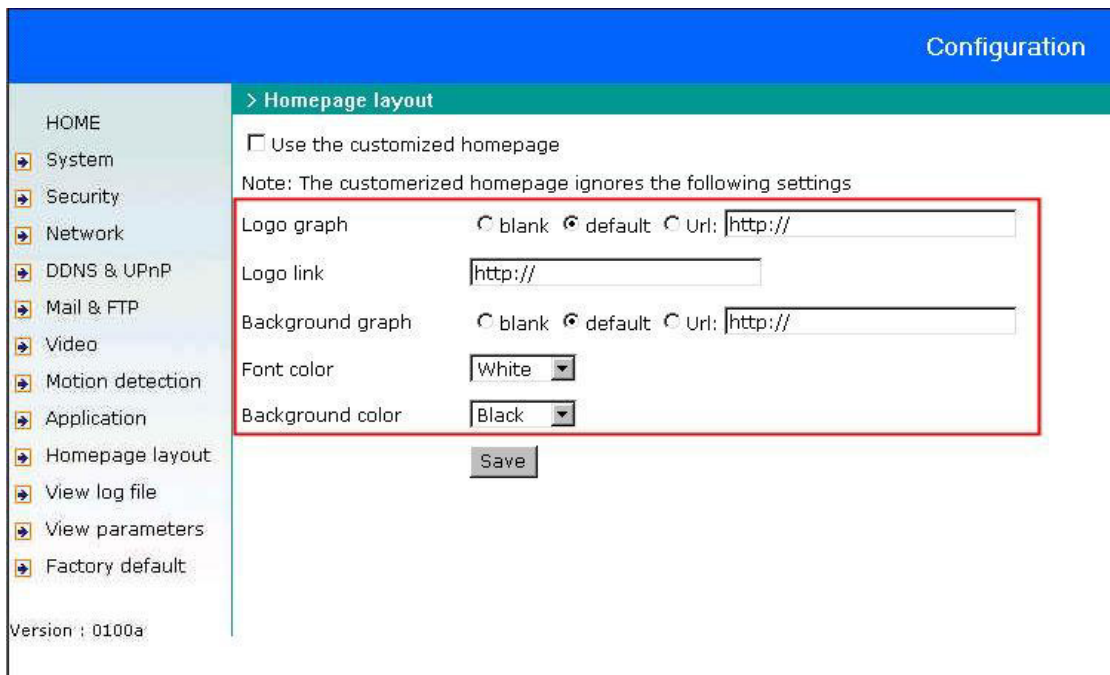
Configuration

HOME
System
Security
Network
DDNS & UPnP
Mail & FTP
Video
Motion detection
Application
Homepage layout
View log file
View parameters
Factory default

Version : 0100a

> Homepage layout

Use the customized homepage

Note: The customerized homepage ignores the following settings

| | |
|---|---|
| Logo graph | blank default Url: http:// |
| Logo link | http:// |
| Background graph | blank default Url: http:// |
| Font color | White |
| Background color | Black |

Save